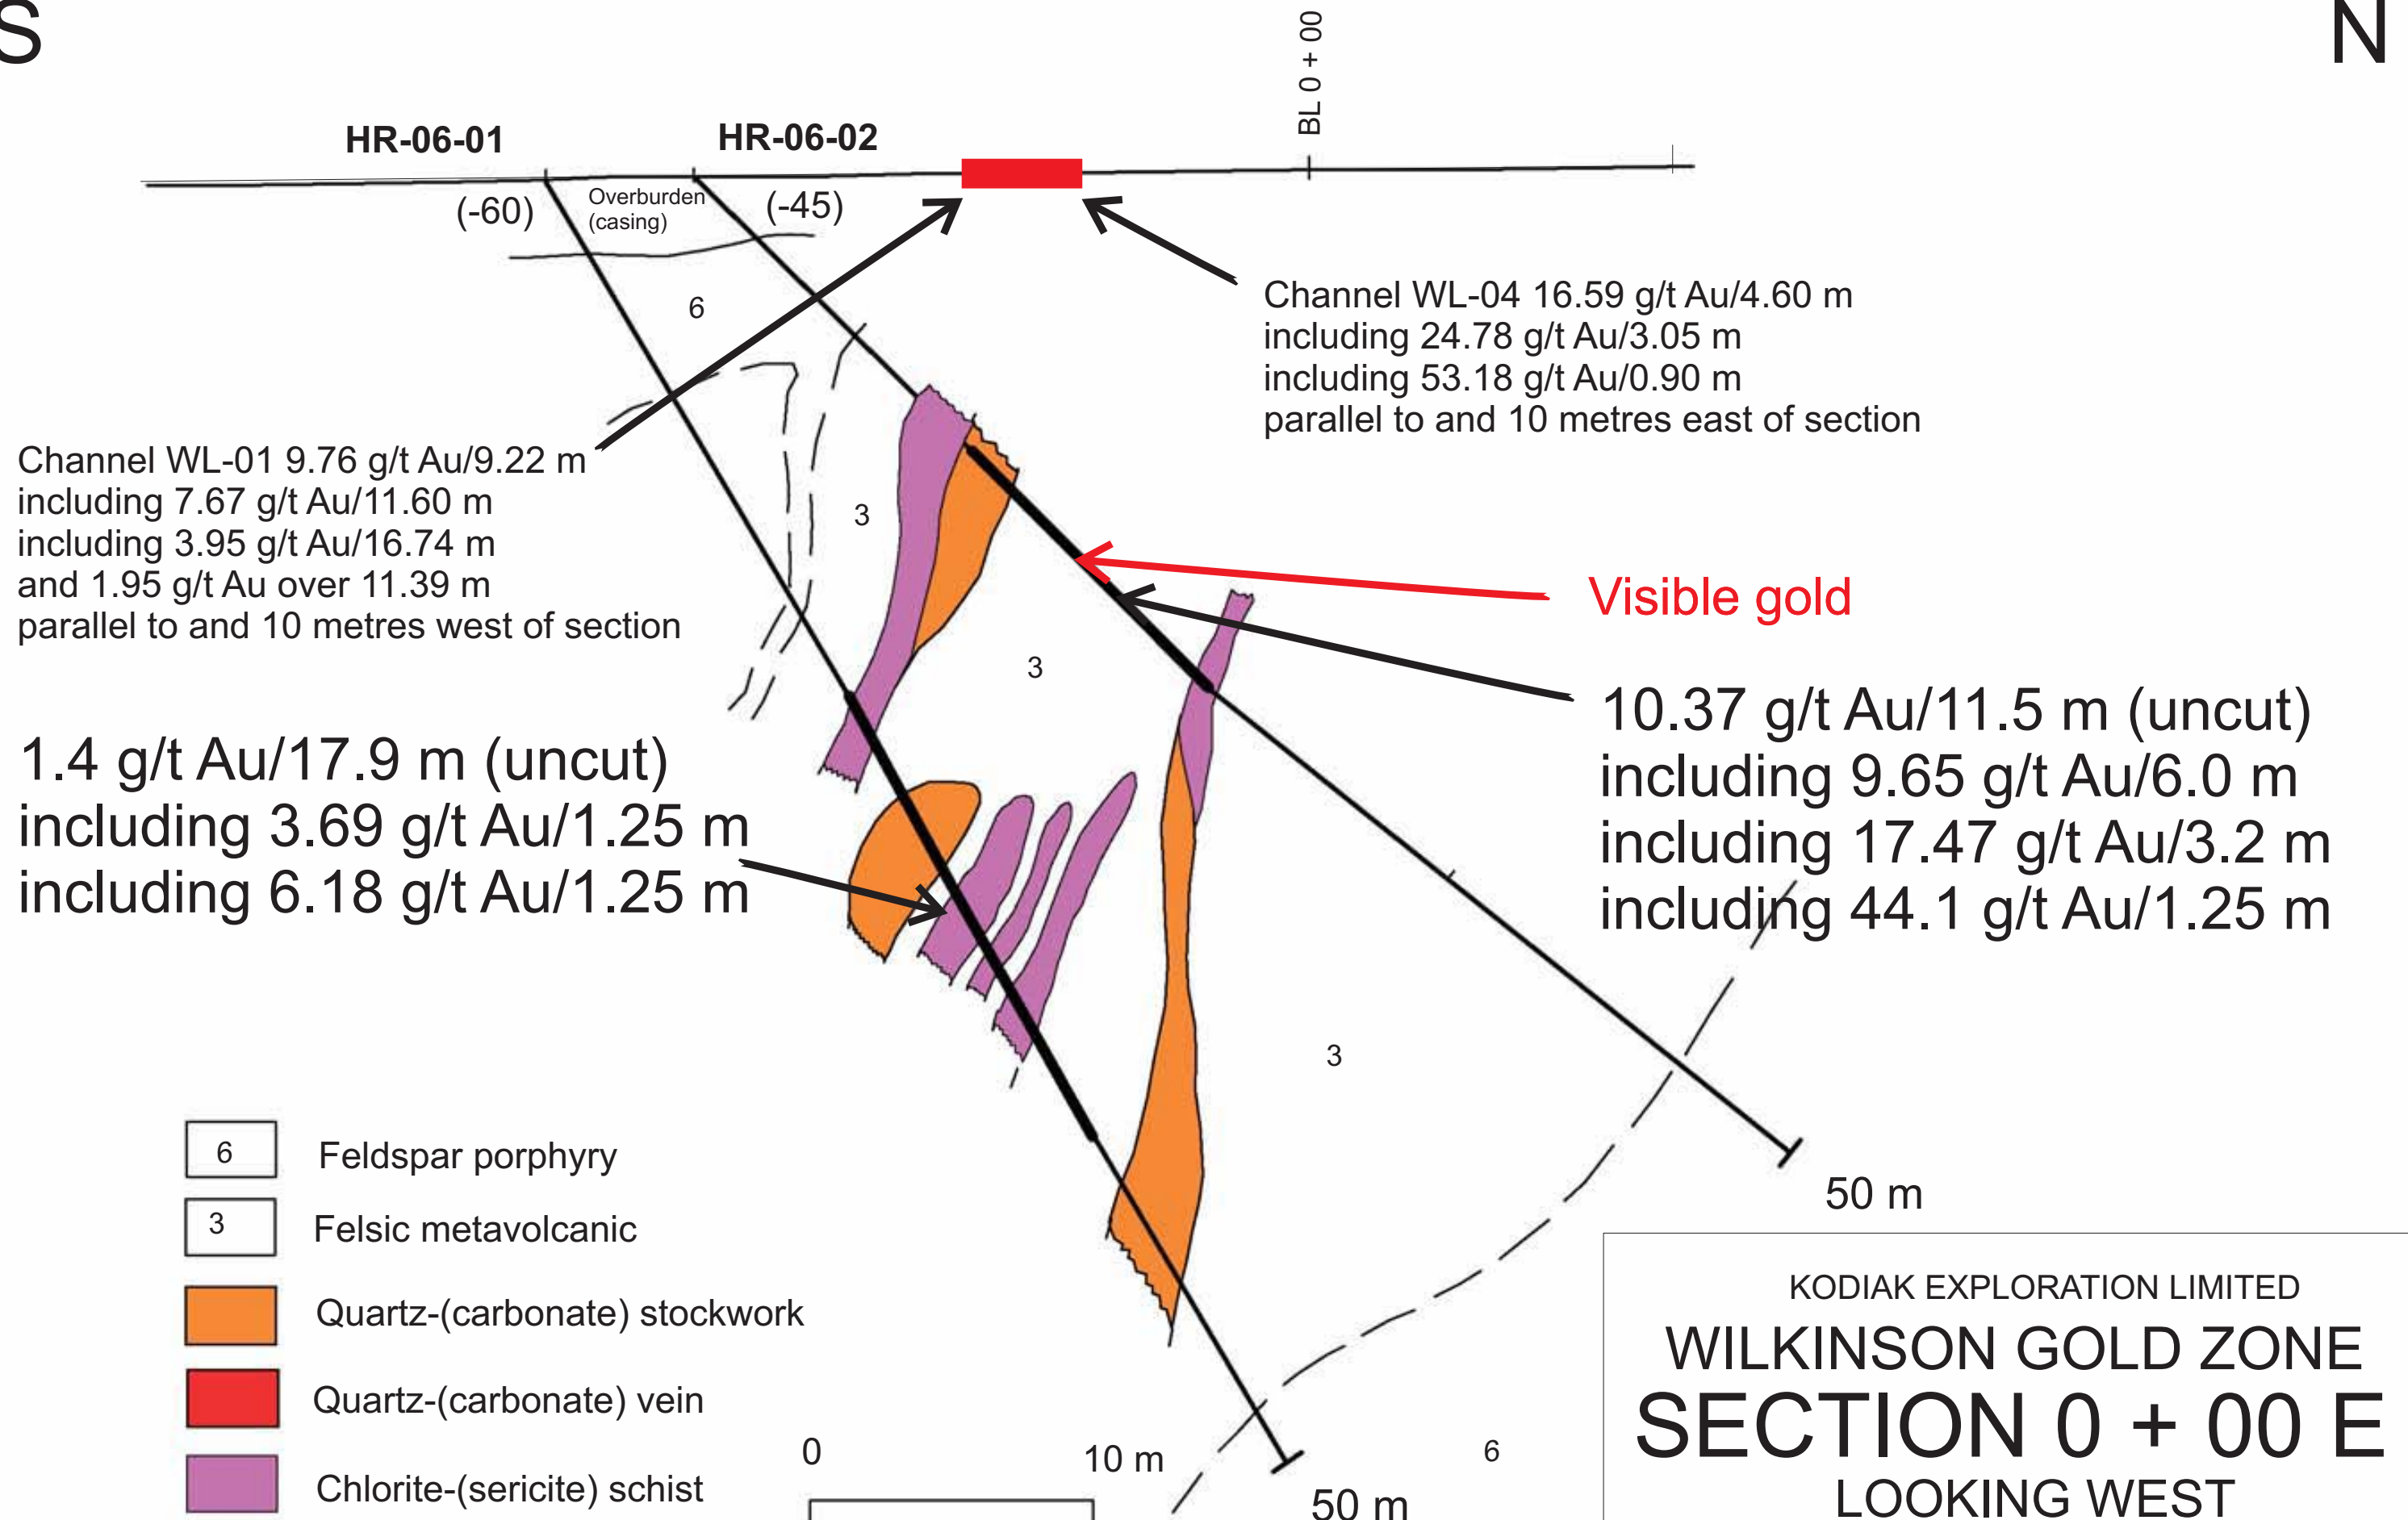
S

N

BL 0 + 00

HR-06-01

HR-06-02

(-60)

Overburden (casing)

(-45)

Channel WL-04 16.59 g/t Au/4.60 m
including 24.78 g/t Au/3.05 m
including 53.18 g/t Au/0.90 m
parallel to and 10 metres east of section

6

Channel WL-01 9.76 g/t Au/9.22 m
including 7.67 g/t Au/11.60 m
including 3.95 g/t Au/16.74 m
and 1.95 g/t Au over 11.39 m
parallel to and 10 metres west of section

3

Visible gold

3

10.37 g/t Au/11.5 m (uncut)
including 9.65 g/t Au/6.0 m
including 17.47 g/t Au/3.2 m
including 44.1 g/t Au/1.25 m

1.4 g/t Au/17.9 m (uncut)
including 3.69 g/t Au/1.25 m
including 6.18 g/t Au/1.25 m

3

50 m

| 6 | Feldspar porphyry |
|---|---|
| 3 | Felsic metavolcanic |
| | Quartz-(carbonate) stockwork |
| | Quartz-(carbonate) vein |
| | Chlorite-(sericite) schist |

0

10 m

6

50 m

KODIAK EXPLORATION LIMITED
WILKINSON GOLD ZONE
SECTION 0 + 00 E
LOOKING WEST